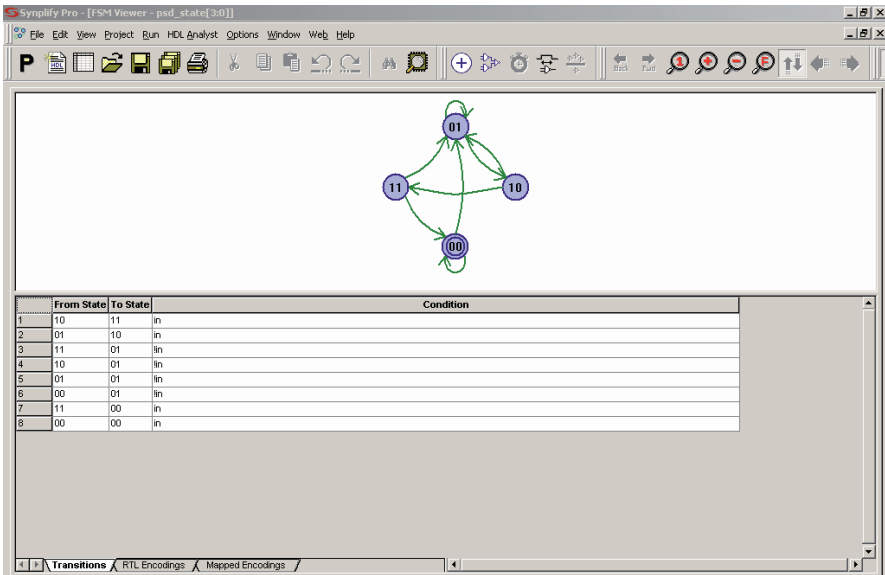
Synplify Pro - [FSM Viewer - psd_state[3:0]]

File Edit View Project Run HDL Analyst Options Window Web Help

P HDL

Back Fwd

01

11

10

00

| | From State | To State | Condition |
|---|---|---|---|
| 1 | 10 | 11 | in |
| 2 | 01 | 10 | in |
| 3 | 11 | 01 | !in |
| 4 | 10 | 01 | !in |
| 5 | 01 | 01 | !in |
| 6 | 00 | 01 | !in |
| 7 | 11 | 00 | in |
| 8 | 00 | 00 | in |

Transitions RTL Encodings Mapped Encodings